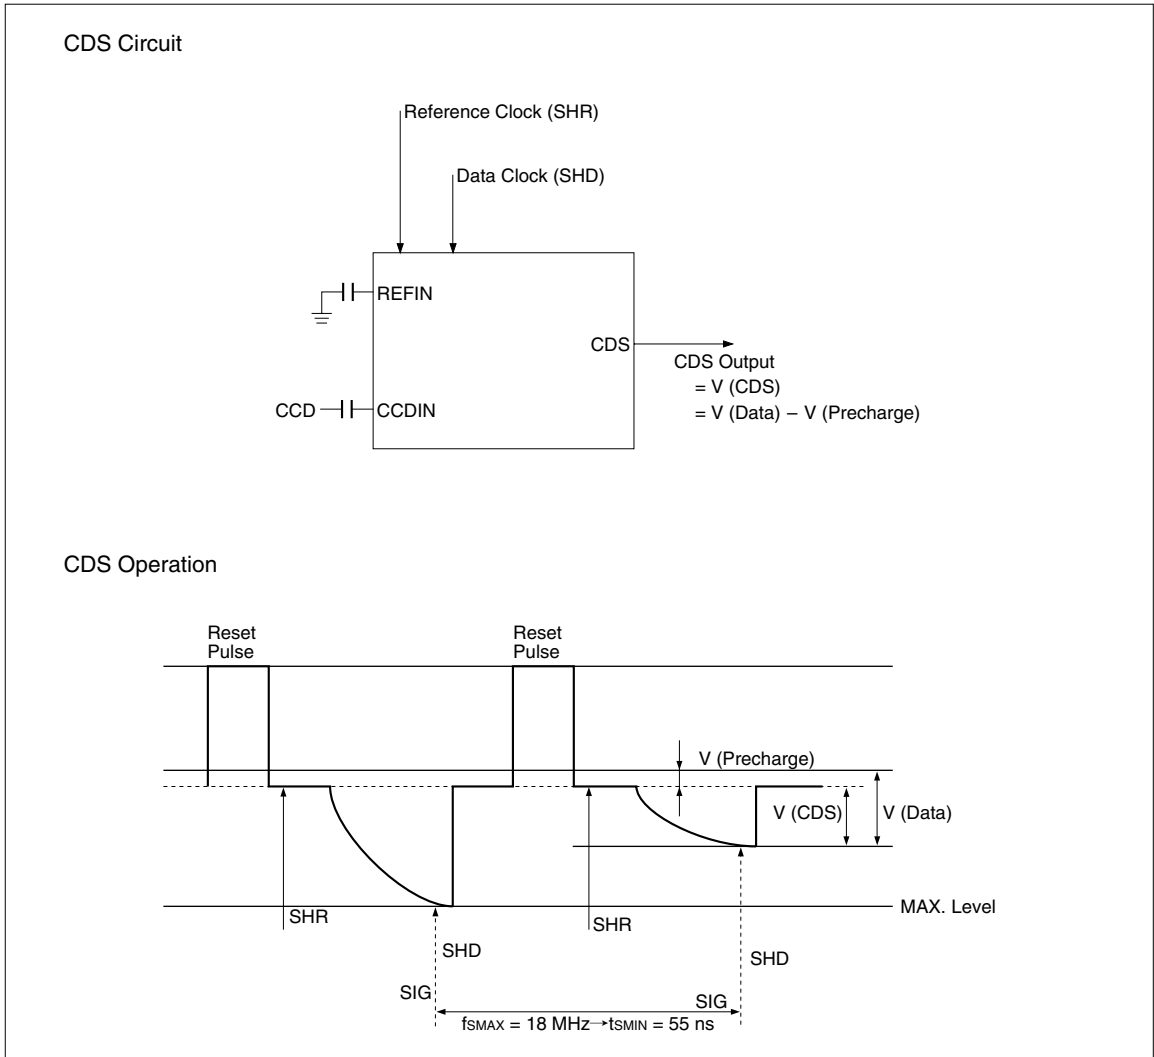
CDS Circuit

Reference Clock (SHR)

Data Clock (SHD)

REFIN

CDS

CDS Output
= V (CDS)
= V (Data) − V (Precharge)

CCD

CCDIN

CDS Operation

Reset Pulse

Reset Pulse

V (Precharge)

V (CDS)

V (Data)

SHR

SHR

MAX. Level

SHD

SHD

SIG

SIG

$f_{SMAX}$ = 18 MHz→$t_{SMIN}$ = 55 ns